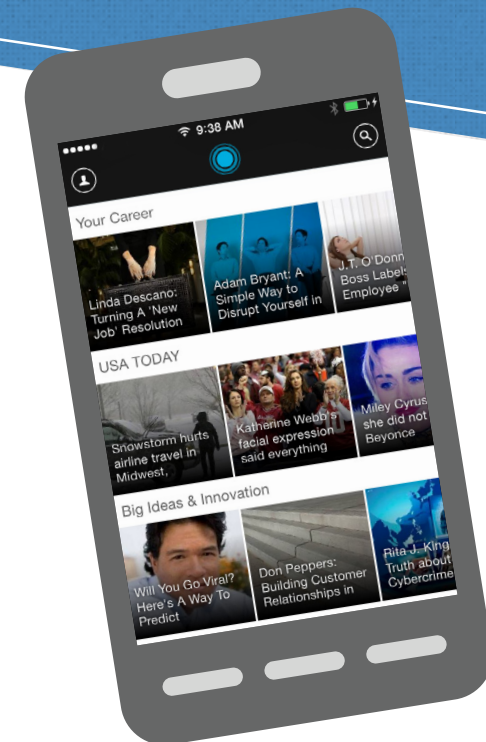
9:38 AM

Your Career

Linda Descano: Turning A 'New Job' Resolution

Adam Bryant: A Simple Way to Disrupt Yourself in

J.T. O'Donn Boss Labels Employee "

USA TODAY

Snowstorm hurts airline travel in Midwest,

Katherine Webb's facial expression said everything

Miley Cyrus she did not Beyonce

Big Ideas & Innovation

Will You Go Viral? Here's A Way To Predict

Don Peppers: Building Customer Relationships in

Rita J. King Truth about Cybercrime